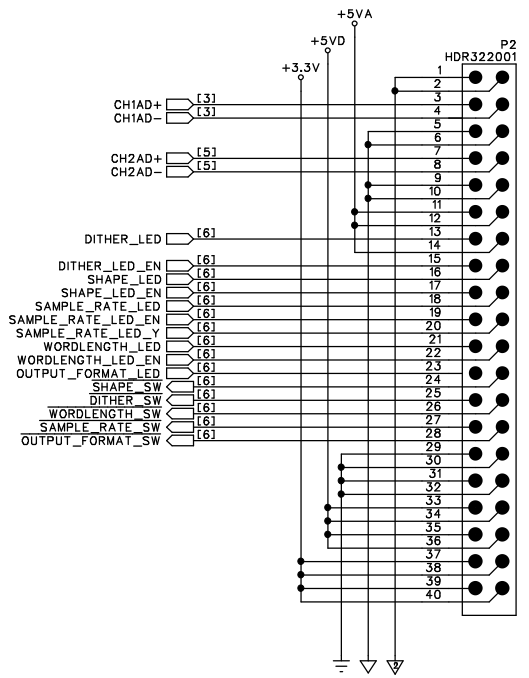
+5VA
+5VD
+3.3V
P2
HDR322001

CH1AD+ [3]
CH1AD- [3]
CH2AD+ [5]
CH2AD- [5]
DITHER_LED [6]
DITHER_LED_EN [6]
SHAPE_LED [6]
SHAPE_LED_EN [6]
SAMPLE_RATE_LED [6]
SAMPLE_RATE_LED_EN [6]
SAMPLE_RATE_LED_Y [6]
WORDLENGTH_LED [6]
WORDLENGTH_LED_EN [6]
OUTPUT_FORMAT_LED [6]
SHAPE_SW [6]
DITHER_SW [6]
WORDLENGTH_SW [6]
SAMPLE_RATE_SW [6]
OUTPUT_FORMAT_SW [6]

1
2
3
4
5
6
7
8
9
10
11
12
13
14
15
16
17
18
19
20
21
22
23
24
25
26
27
28
29
30
31
32
33
34
35
36
37
38
39
40